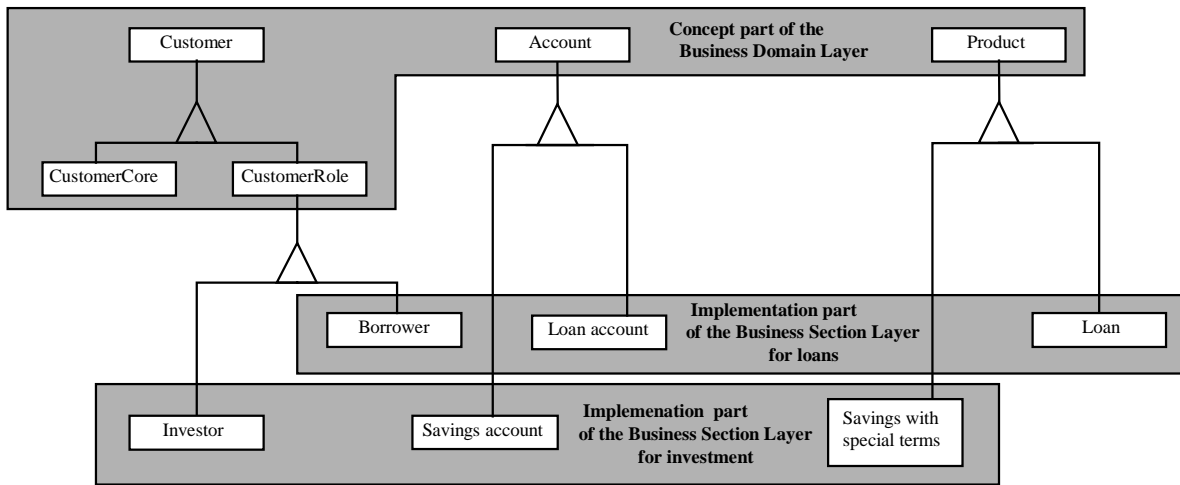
Concept part of the Business Domain Layer

Customer

Account

Product

CustomerCore

CustomerRole

Implementation part of the Business Section Layer for loans

Borrower

Loan account

Loan

Implemenation part of the Business Section Layer for investment

Investor

Savings account

Savings with special terms